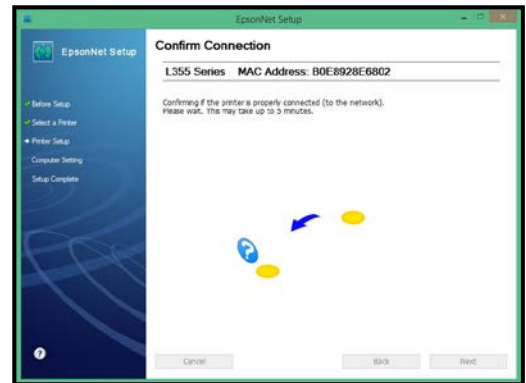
EpsonNet Setup

EpsonNet Setup

Before Setup
Select a Printer
Printer Setup
Computer Setting
Setup Complete

Confirm Connection

L355 Series MAC Address: B0E8928E6802

Confirming if the printer is properly connected (to the network).
Please wait. This may take up to 5 minutes.

Cancel

Back

Next